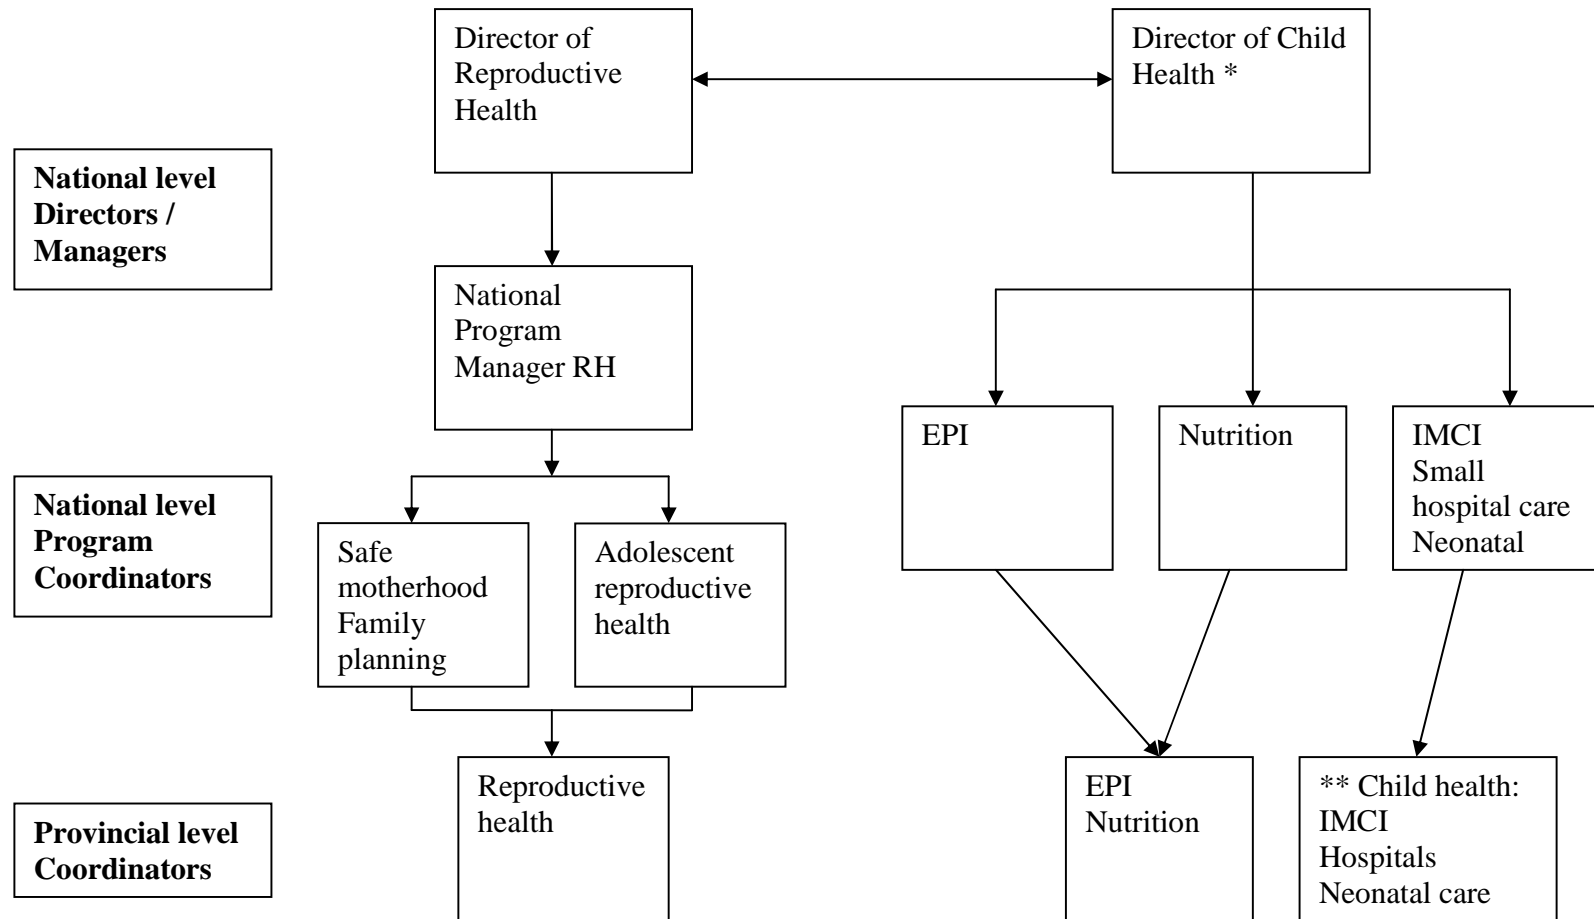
Director of Reproductive Health

Director of Child Health *

**National level Directors / Managers**

National Program Manager RH

EPI

Nutrition

IMCI
Small hospital care
Neonatal

**National level Program Coordinators**

Safe motherhood
Family planning

Adolescent reproductive health

**Provincial level Coordinators**

Reproductive health

EPI
Nutrition

** Child health:
IMCI
Hospitals
Neonatal care